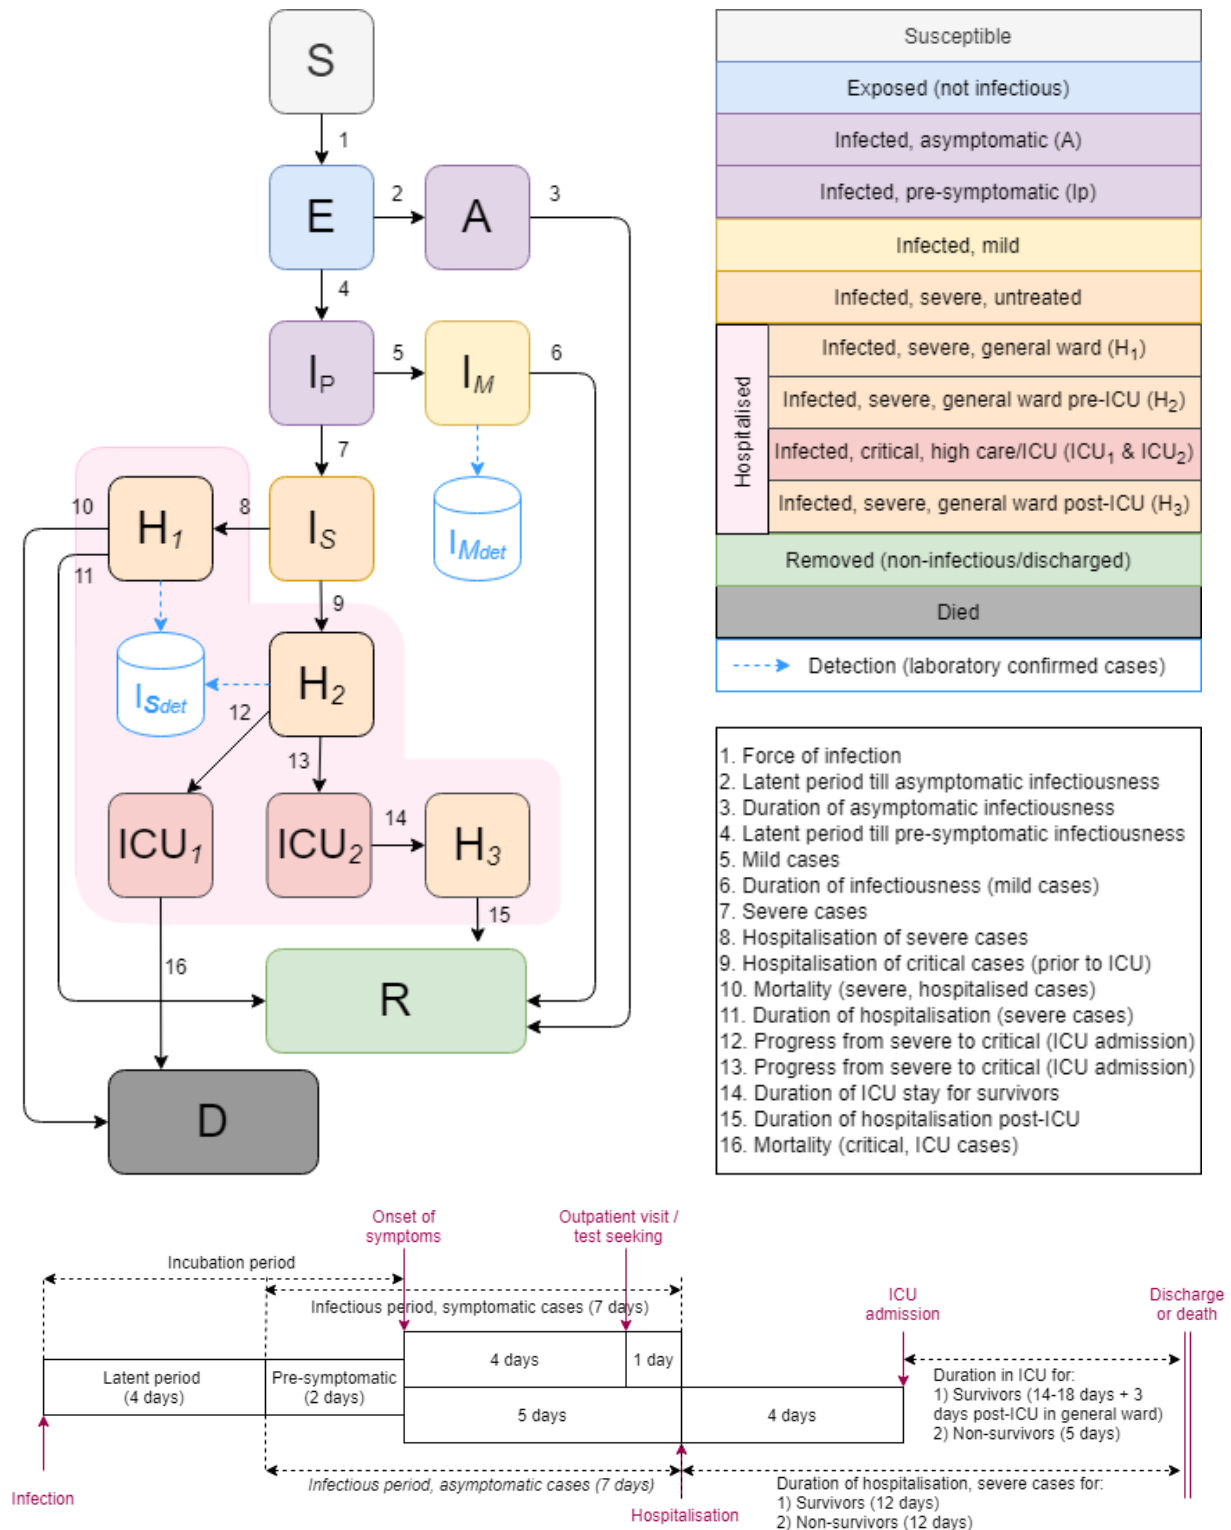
S

1

E

2

A

3

4

$I_P$

5

$I_M$

6

7

10

$H_1$

8

$I_S$

$I_{Mdet}$

11

9

$I_{Sdet}$

$H_2$

12

13

$ICU_1$

$ICU_2$

14

$H_3$

15

16

R

D

Susceptible

Exposed (not infectious)

Infected, asymptomatic (A)

Infected, pre-symptomatic (Ip)

Infected, mild

Infected, severe, untreated

Hospitalised

Infected, severe, general ward ($H_1$)

Infected, severe, general ward pre-ICU ($H_2$)

Infected, critical, high care/ICU ($ICU_1$ & $ICU_2$)

Infected, severe, general ward post-ICU ($H_3$)

Removed (non-infectious/discharged)

Died

Detection (laboratory confirmed cases)

1. Force of infection
2. Latent period till asymptomatic infectiousness
3. Duration of asymptomatic infectiousness
4. Latent period till pre-symptomatic infectiousness
5. Mild cases
6. Duration of infectiousness (mild cases)
7. Severe cases
8. Hospitalisation of severe cases
9. Hospitalisation of critical cases (prior to ICU)
10. Mortality (severe, hospitalised cases)
11. Duration of hospitalisation (severe cases)
12. Progress from severe to critical (ICU admission)
13. Progress from severe to critical (ICU admission)
14. Duration of ICU stay for survivors
15. Duration of hospitalisation post-ICU
16. Mortality (critical, ICU cases)

Onset of symptoms

Outpatient visit / test seeking

Incubation period

Infectious period, symptomatic cases (7 days)

ICU admission

Discharge or death

4 days

1 day

Latent period (4 days)

Pre-symptomatic (2 days)

5 days

4 days

Duration in ICU for:
1) Survivors (14-18 days + 3 days post-ICU in general ward)
2) Non-survivors (5 days)

Infection

Infectious period, asymptomatic cases (7 days)

Hospitalisation

Duration of hospitalisation, severe cases for:
1) Survivors (12 days)
2) Non-survivors (12 days)